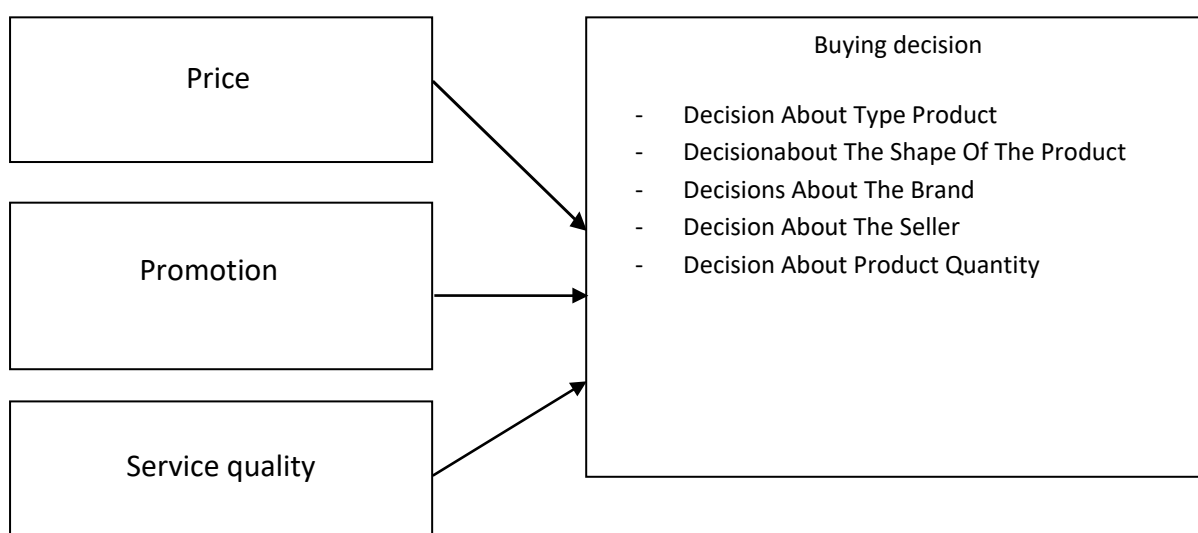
Price

Promotion

Service quality

Buying decision

- Decision About Type Product
- Decisionabout The Shape Of The Product
- Decisions About The Brand
- Decision About The Seller
- Decision About Product Quantity